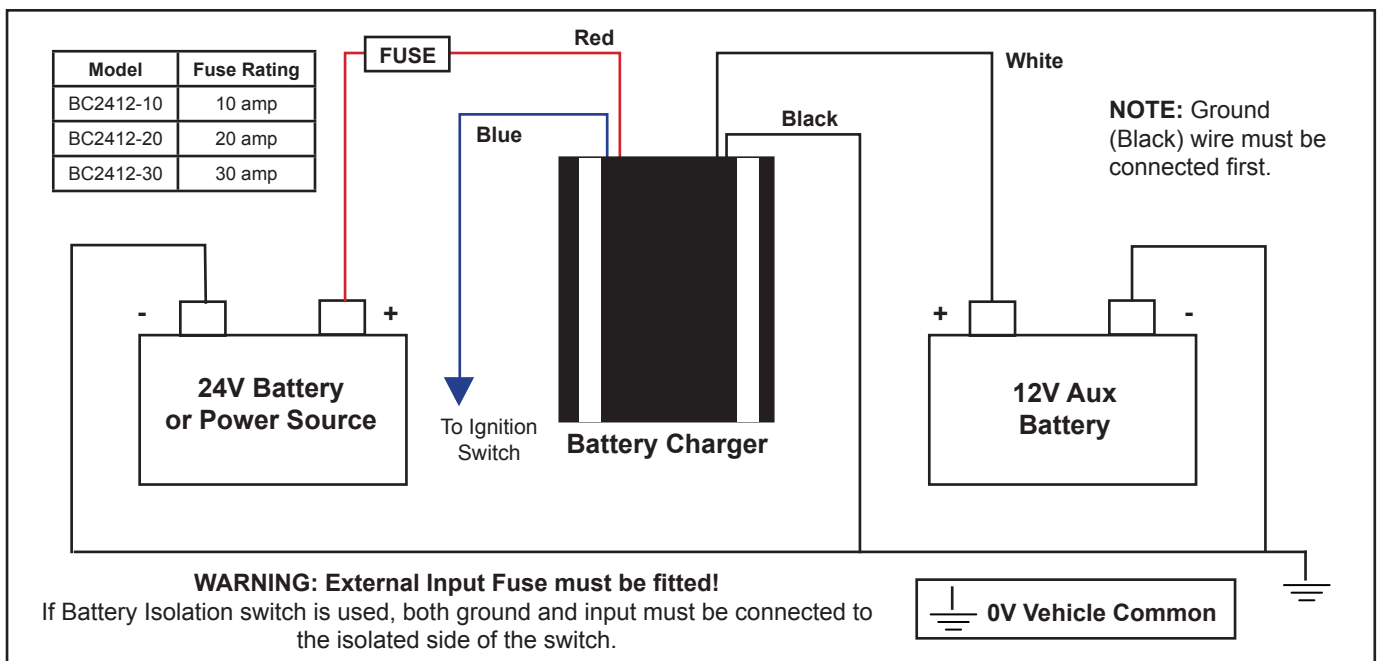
| Model | Fuse Rating |
|---|---|
| BC2412-10 | 10 amp |
| BC2412-20 | 20 amp |
| BC2412-30 | 30 amp |

FUSE

Red

Blue

White

Black

NOTE: Ground (Black) wire must be connected first.

- +

24V Battery or Power Source

To Ignition Switch

Battery Charger

+ -

12V Aux Battery

WARNING: External Input Fuse must be fitted!
If Battery Isolation switch is used, both ground and input must be connected to the isolated side of the switch.

0V Vehicle Common